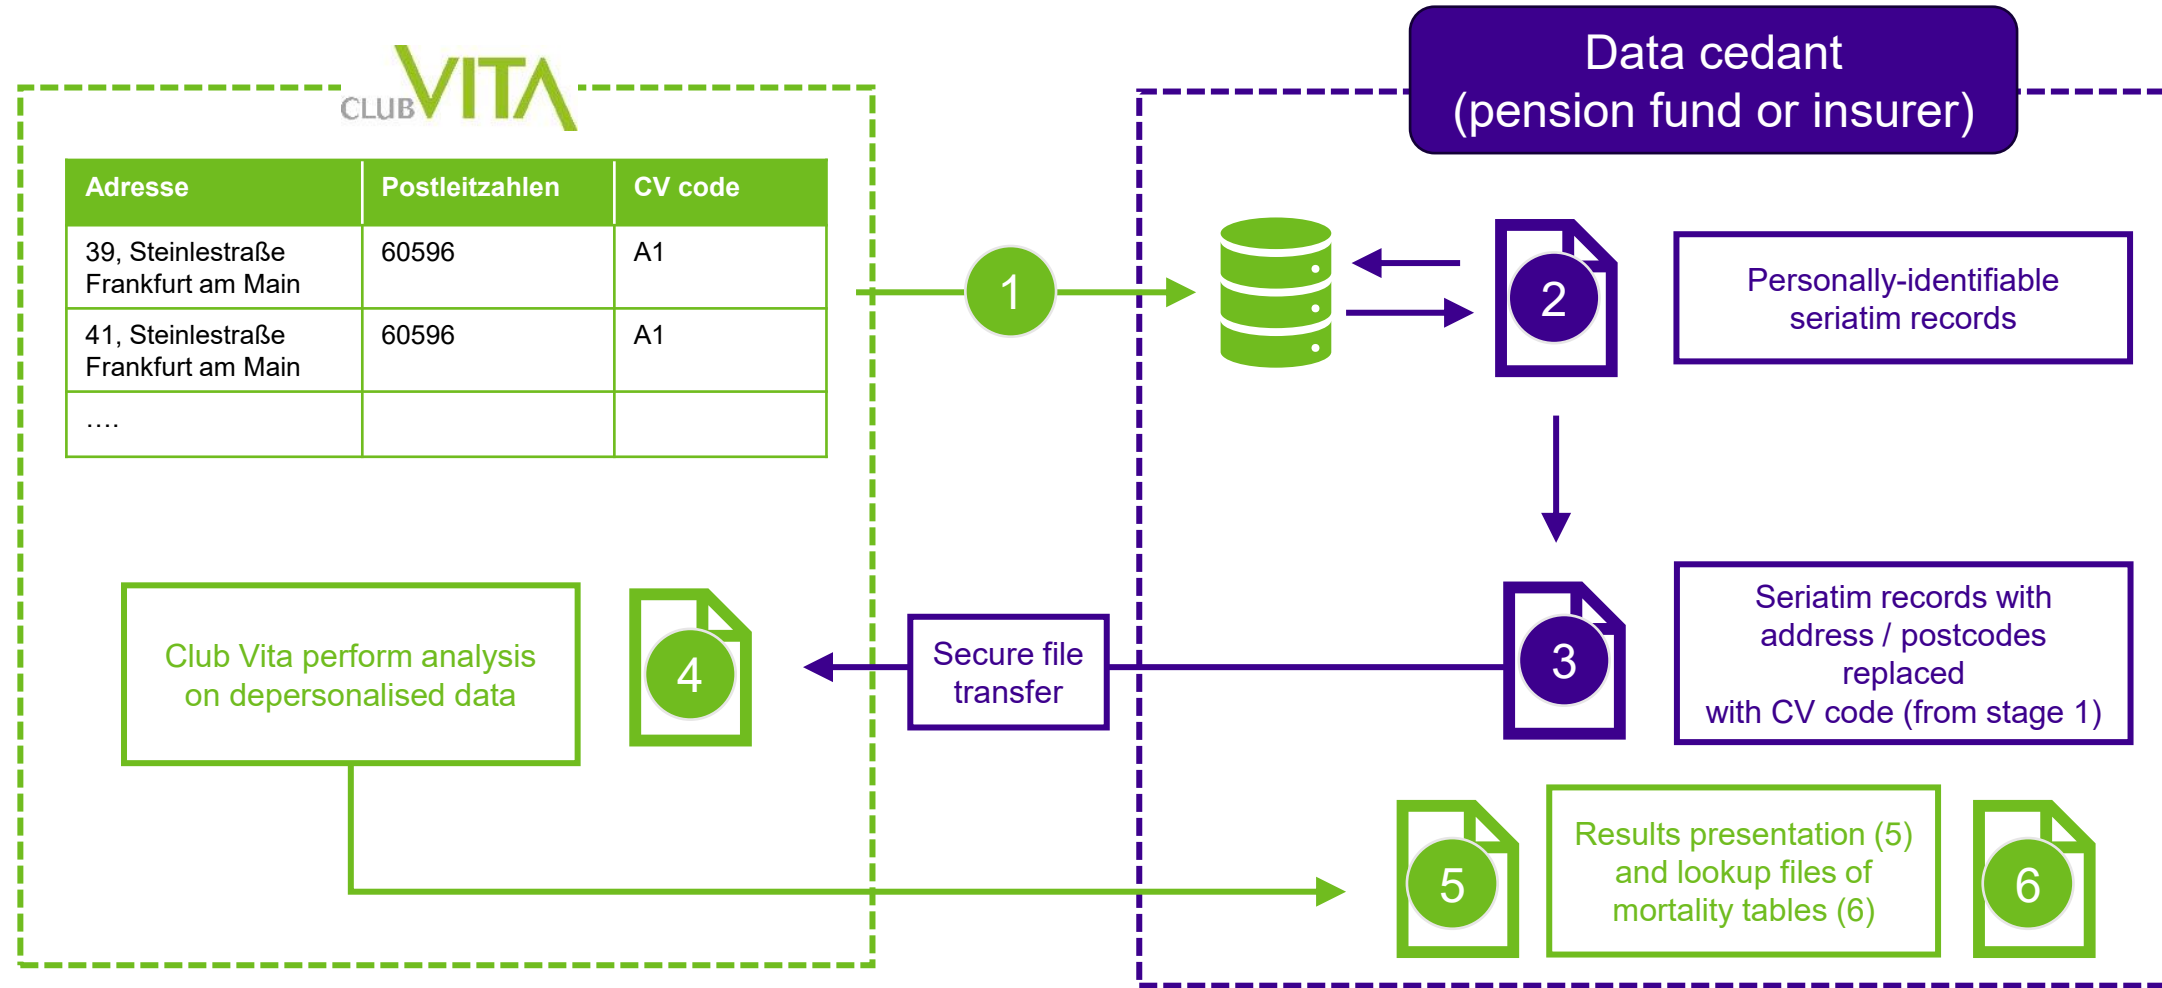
CLUB VITA

Data cedant
(pension fund or insurer)

| Adresse | Postleitzahlen | CV code |
|---|---|---|
| 39, Steinlestraße Frankfurt am Main | 60596 | A1 |
| 41, Steinlestraße Frankfurt am Main | 60596 | A1 |
| …. | | |

1

2

Personally-identifiable seriatim records

3

Seriatim records with address / postcodes replaced with CV code (from stage 1)

Secure file transfer

4

Club Vita perform analysis on depersonalised data

5

Results presentation (5) and lookup files of mortality tables (6)

6